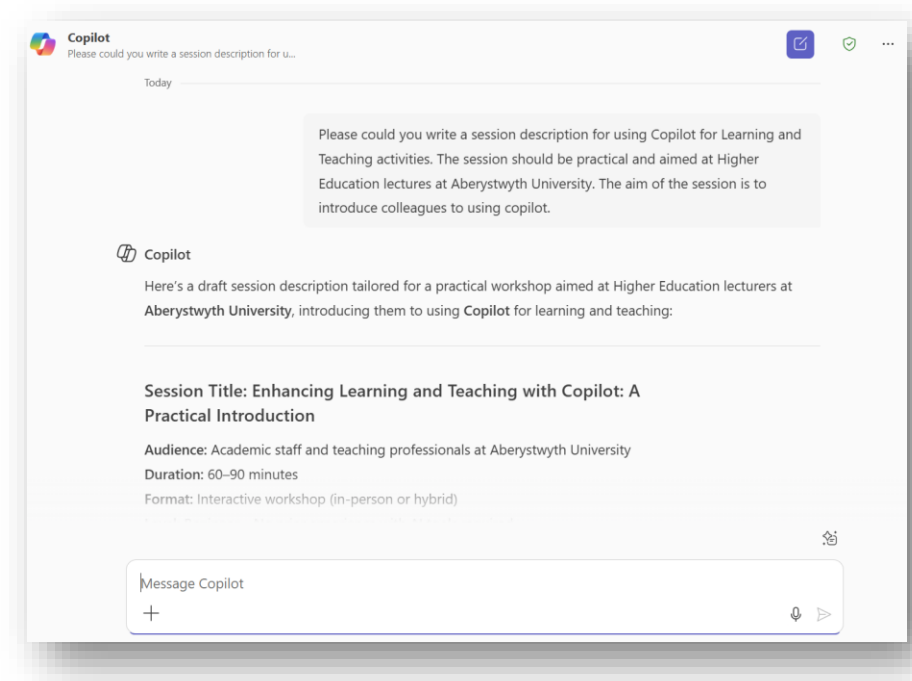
Copilot
Please could you write a session description for u...

Today

Please could you write a session description for using Copilot for Learning and Teaching activities. The session should be practical and aimed at Higher Education lectures at Aberystwyth University. The aim of the session is to introduce colleagues to using copilot.

Copilot

Here's a draft session description tailored for a practical workshop aimed at Higher Education lecturers at **Aberystwyth University**, introducing them to using **Copilot** for learning and teaching:

Session Title: Enhancing Learning and Teaching with Copilot: A Practical Introduction

**Audience:** Academic staff and teaching professionals at Aberystwyth University
**Duration:** 60–90 minutes
Format: Interactive workshop (in-person or hybrid)
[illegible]

Message Copilot
+